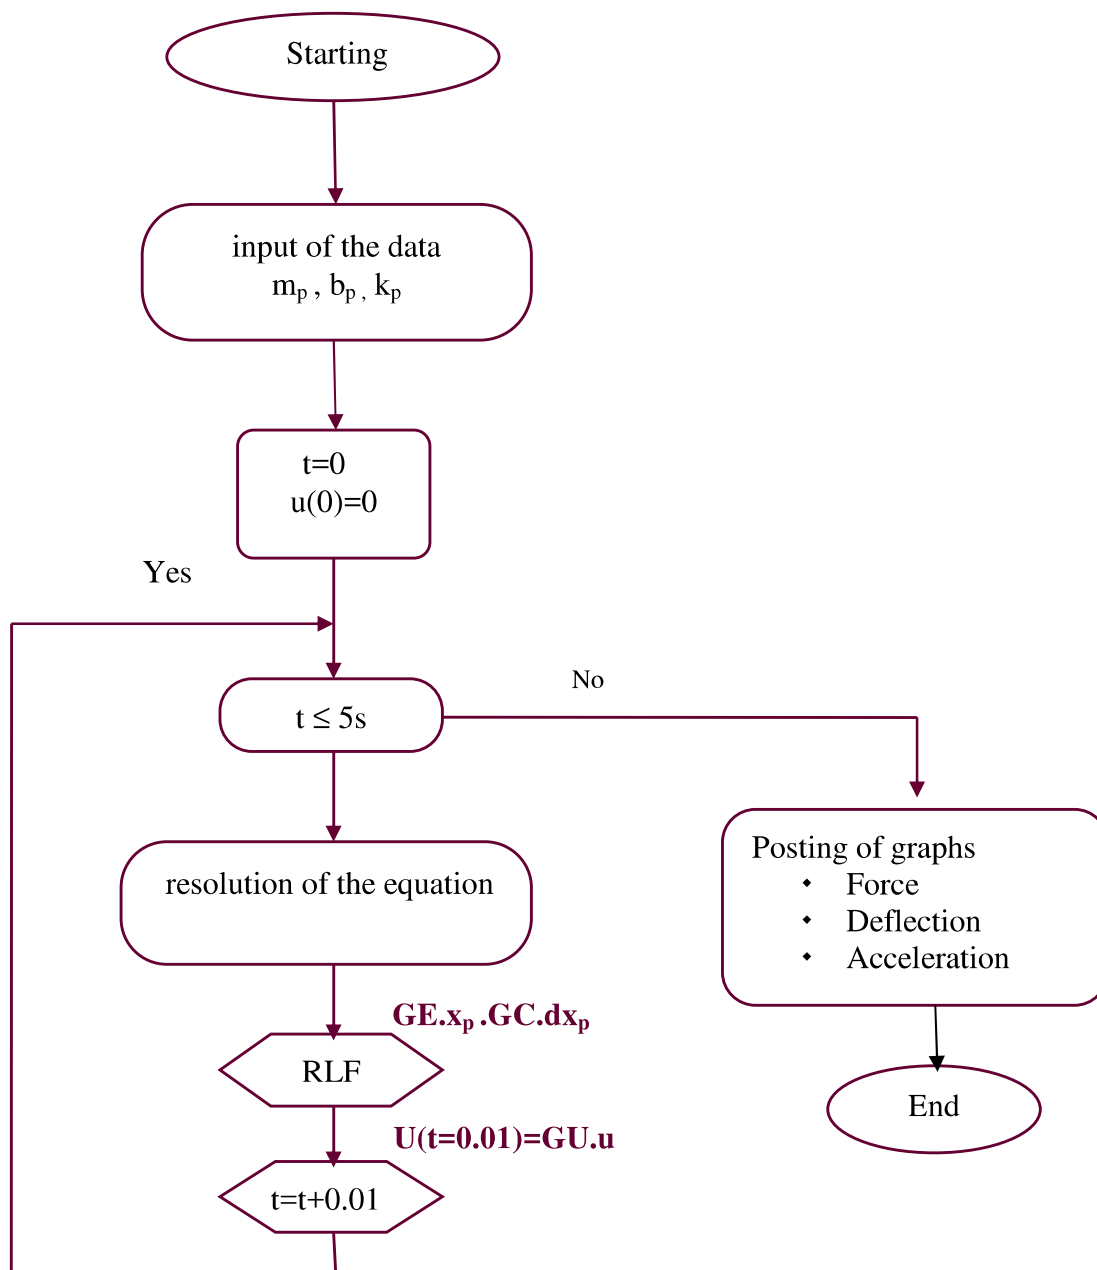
Starting

input of the data
$m_p$ , $b_p$ , $k_p$

t=0
u(0)=0

Yes

No

t ≤ 5s

resolution of the equation

Posting of graphs
- Force
- Deflection
- Acceleration

GE.$x_p$ .GC.$dx_p$

RLF

End

U(t=0.01)=GU.u

t=t+0.01